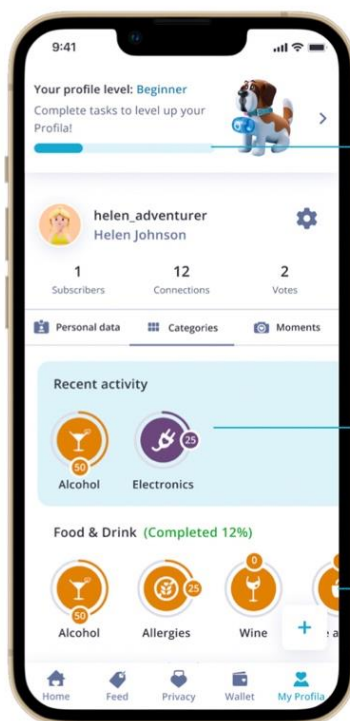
9:41

Your profile level: Beginner
Complete tasks to level up your Profila!

helen_adventurer
Helen Johnson

1
Subscribers

12
Connections

2
Votes

Personal data
Categories
Moments

Recent activity

50
Alcohol

25
Electronics

Food & Drink (Completed 12%)

50
Alcohol

25
Allergies

0
Wine

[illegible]

+

Home
Feed
Privacy
Wallet
My Profila